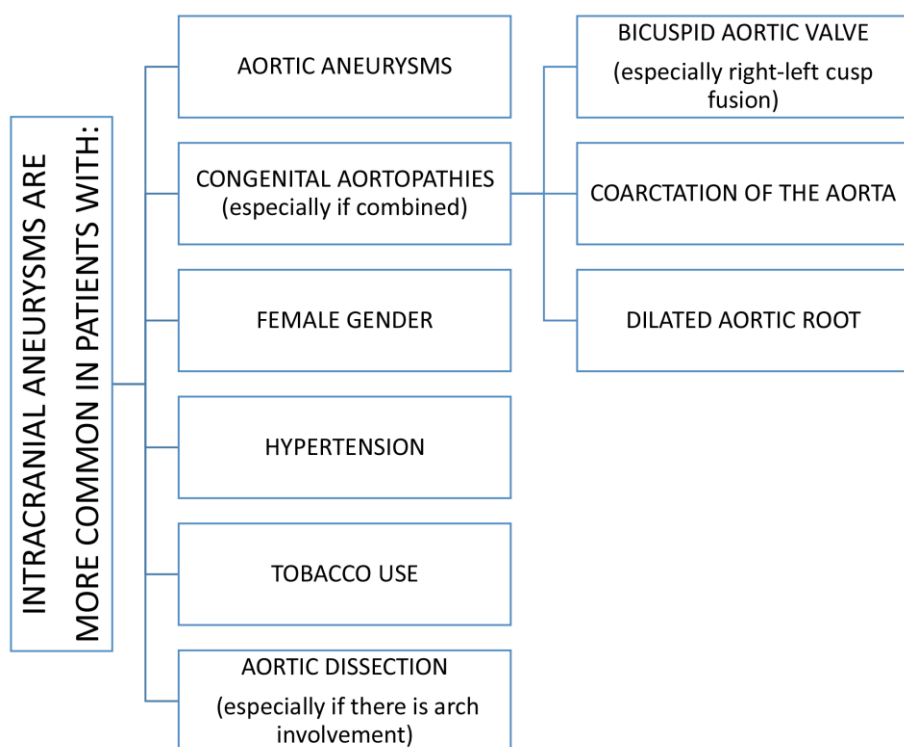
INTRACRANIAL ANEURYSMS ARE MORE COMMON IN PATIENTS WITH:

AORTIC ANEURYSMS

CONGENITAL AORTOPATHIES (especially if combined)

BICUSPID AORTIC VALVE (especially right-left cusp fusion)

COARCTATION OF THE AORTA

DILATED AORTIC ROOT

FEMALE GENDER

HYPERTENSION

TOBACCO USE

AORTIC DISSECTION (especially if there is arch involvement)